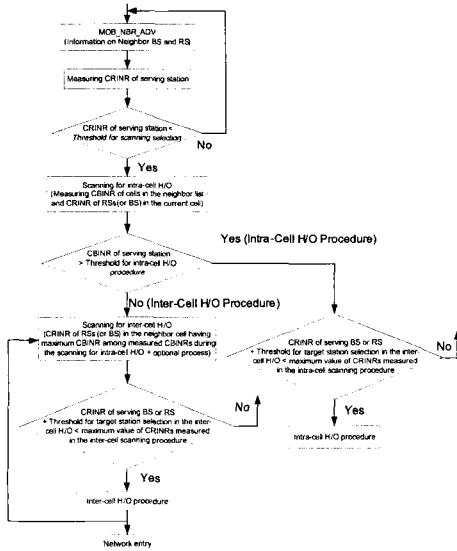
MOB_NBR_ADV
(Information on Neighbor BS and RS)

Measuring CRINR of serving station

CRINR of serving station < Threshold for scanning selection

No

Yes

Scanning for intra-cell H/O
(Measuring CBINR of cells in the neighbor list and CRINR of RSs(or BS) in the current cell)

CBINR of serving station > Threshold for intra-cell H/O procedure

Yes (Intra-Cell H/O Procedure)

No (Inter-Cell H/O Procedure)

Scanning for inter-cell H/O
(CRINR of RSs (or BS) in the neighbor cell having maximum CBINR among measured CBINRs during the scanning for intra-cell H/O + optional process)

CRINR of serving BS or RS + Threshold for target station selection in the inter-cell H/O < maximum value of CRINRs measured in the inter-cell scanning procedure

No

Yes

Inter-cell H/O procedure

CRINR of serving BS or RS + Threshold for target station selection in the inter-cell H/O < maximum value of CRINRs measured in the intra-cell scanning procedure

No

Yes

Intra-cell H/O procedure

Network entry